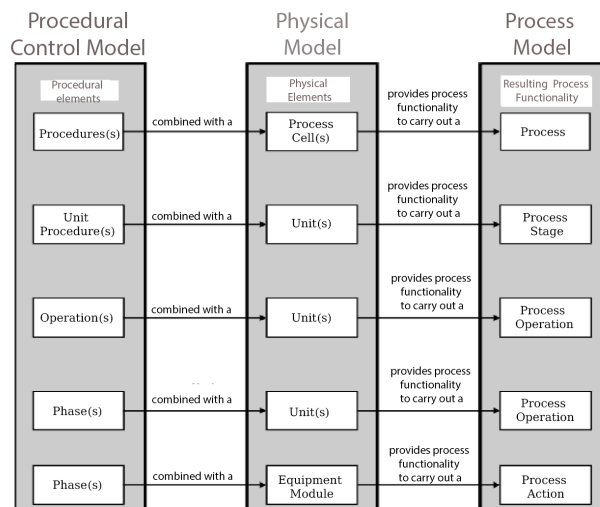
Procedural Control Model

Physical Model

Process Model

Procedural elements

Physical Elements

Resulting Process Functionality

Procedures(s)

combined with a

Process Cell(s)

provides process functionality to carry out a

Process

Unit Procedure(s)

combined with a

Unit(s)

provides process functionality to carry out a

Process Stage

Operation(s)

combined with a

Unit(s)

provides process functionality to carry out a

Process Operation

Phase(s)

combined with a

Unit(s)

provides process functionality to carry out a

Process Operation

Phase(s)

combined with a

Equipment Module

provides process functionality to carry out a

Process Action